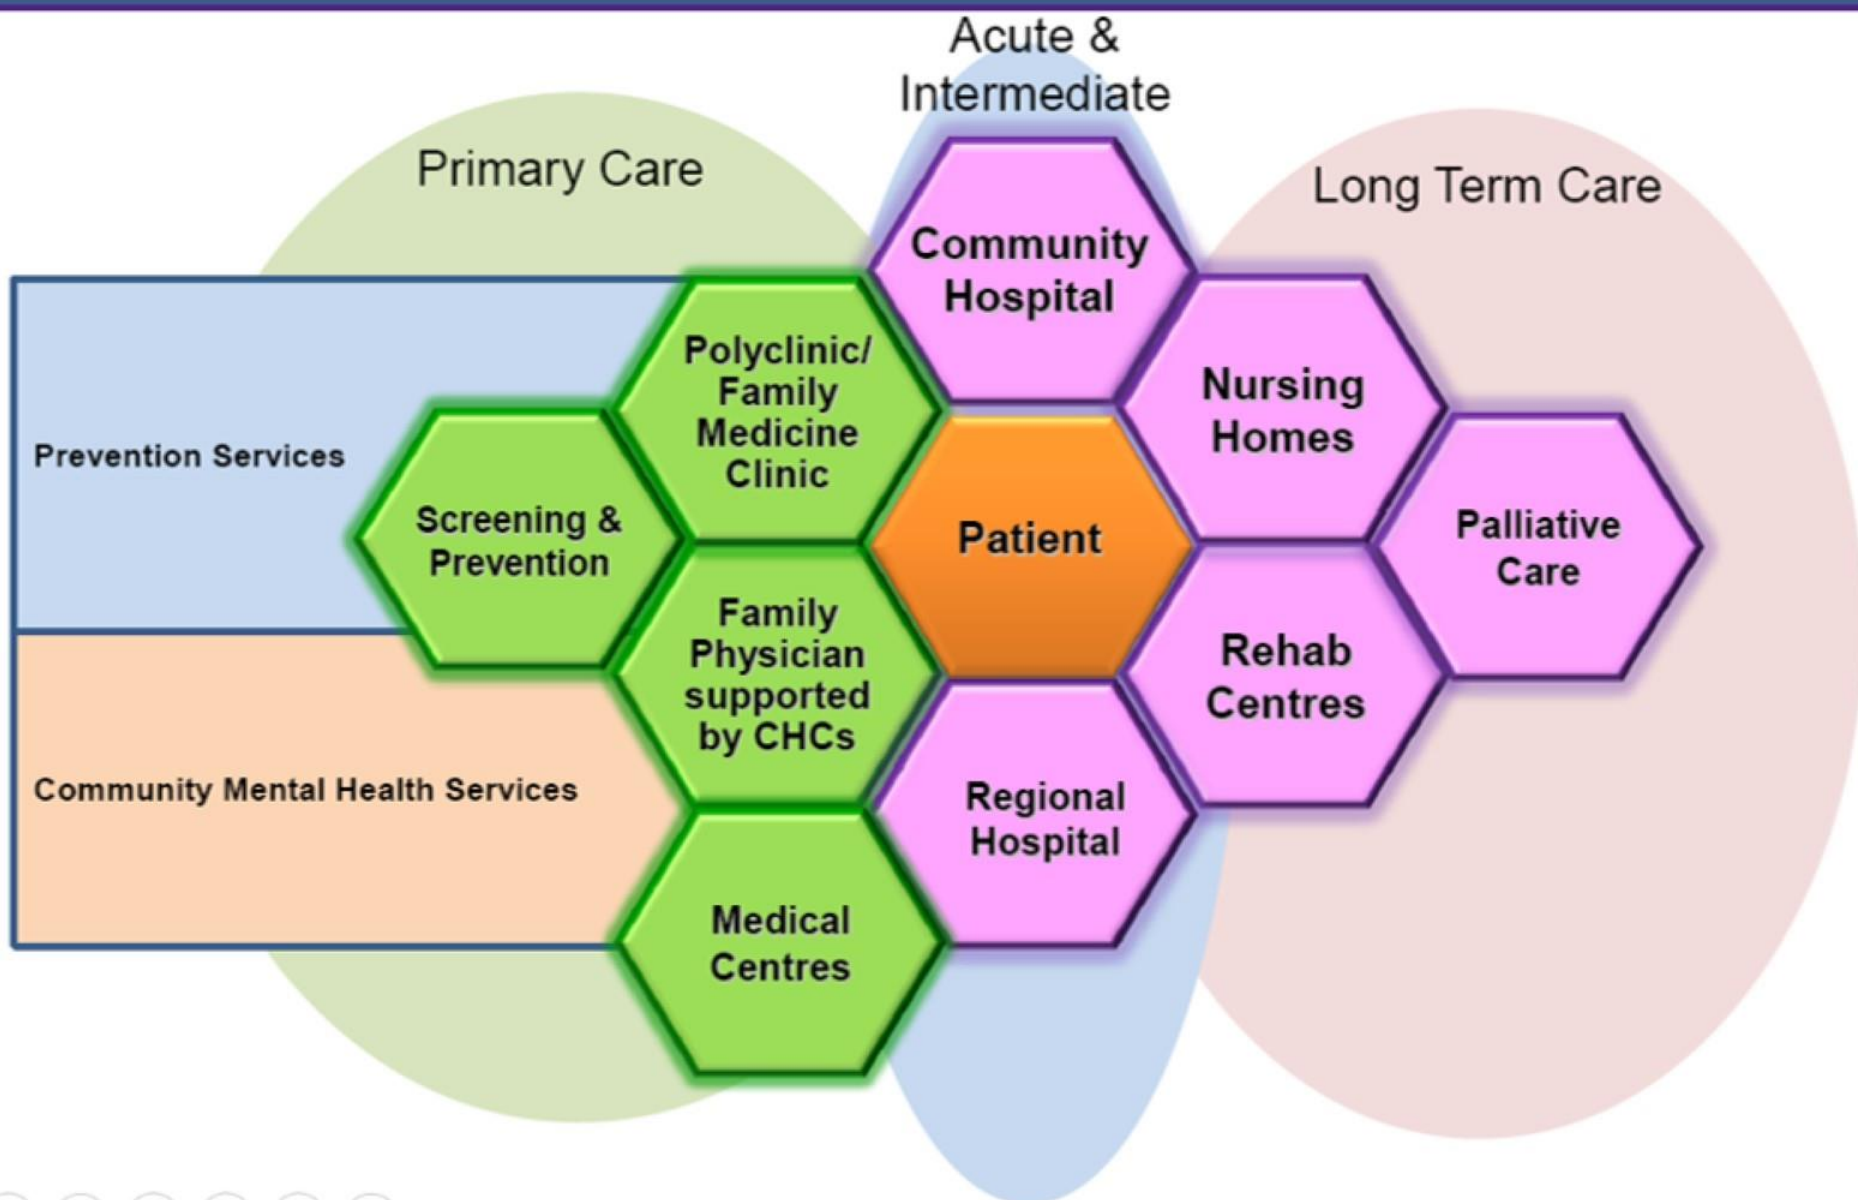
Acute & Intermediate

Primary Care

Long Term Care

Prevention Services

Community Mental Health Services

Screening & Prevention

Polyclinic/ Family Medicine Clinic

Family Physician supported by CHCs

Medical Centres

Community Hospital

Patient

Regional Hospital

Nursing Homes

Rehab Centres

Palliative Care